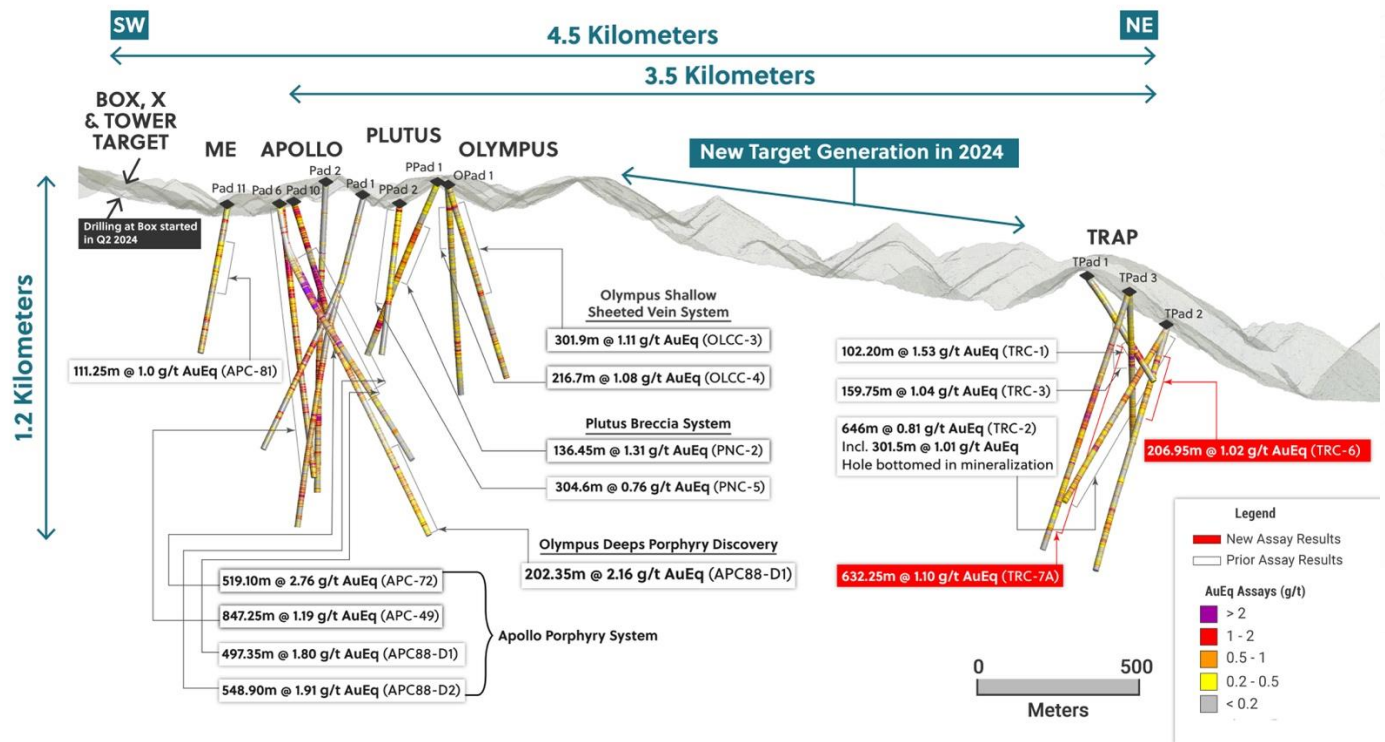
SW

NE

4.5 Kilometers

3.5 Kilometers

BOX, X & TOWER TARGET

ME

APOLLO

PLUTUS

OLYMPUS

New Target Generation in 2024

Drilling at Box started in Q2 2024

Pad 11

Pad 6

Pad 10

Pad 2

Pad 1

PPad 2

PPad 1

OPad 1

TRAP

TPad 1

TPad 3

TPad 2

1.2 Kilometers

111.25m @ 1.0 g/t AuEq (APC-81)

Olympus Shallow Sheeted Vein System

301.9m @ 1.11 g/t AuEq (OLCC-3)

216.7m @ 1.08 g/t AuEq (OLCC-4)

Plutus Breccia System

136.45m @ 1.31 g/t AuEq (PNC-2)

304.6m @ 0.76 g/t AuEq (PNC-5)

Olympus Deeps Porphyry Discovery

202.35m @ 2.16 g/t AuEq (APC88-D1)

519.10m @ 2.76 g/t AuEq (APC-72)

847.25m @ 1.19 g/t AuEq (APC-49)

497.35m @ 1.80 g/t AuEq (APC88-D1)

548.90m @ 1.91 g/t AuEq (APC88-D2)

Apollo Porphyry System

102.20m @ 1.53 g/t AuEq (TRC-1)

159.75m @ 1.04 g/t AuEq (TRC-3)

646m @ 0.81 g/t AuEq (TRC-2)
Incl. 301.5m @ 1.01 g/t AuEq
Hole bottomed in mineralization

206.95m @ 1.02 g/t AuEq (TRC-6)

632.25m @ 1.10 g/t AuEq (TRC-7A)

Legend

New Assay Results

Prior Assay Results

AuEq Assays (g/t)

> 2

1 - 2

0.5 - 1

0.2 - 0.5

< 0.2

0

500

Meters